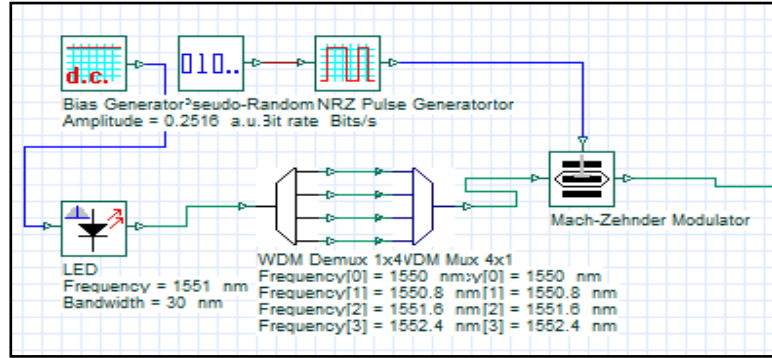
d.c.

010..

Bias GeneratorPseudo-Random NRZ Pulse Generatortor
Amplitude = 0.2516 a.u.3it rate Bits/s

LED
Frequency = 1551 nm
Bandwidth = 30 nm

WDM Demux 1x4VDM Mux 4x1
Frequency[0] = 1550 nm:y[0] = 1550 nm
Frequency[1] = 1550.8 nm[1] = 1550.8 nm
Frequency[2] = 1551.6 nm[2] = 1551.6 nm
Frequency[3] = 1552.4 nm[3] = 1552.4 nm

Mach-Zehnder Modulator